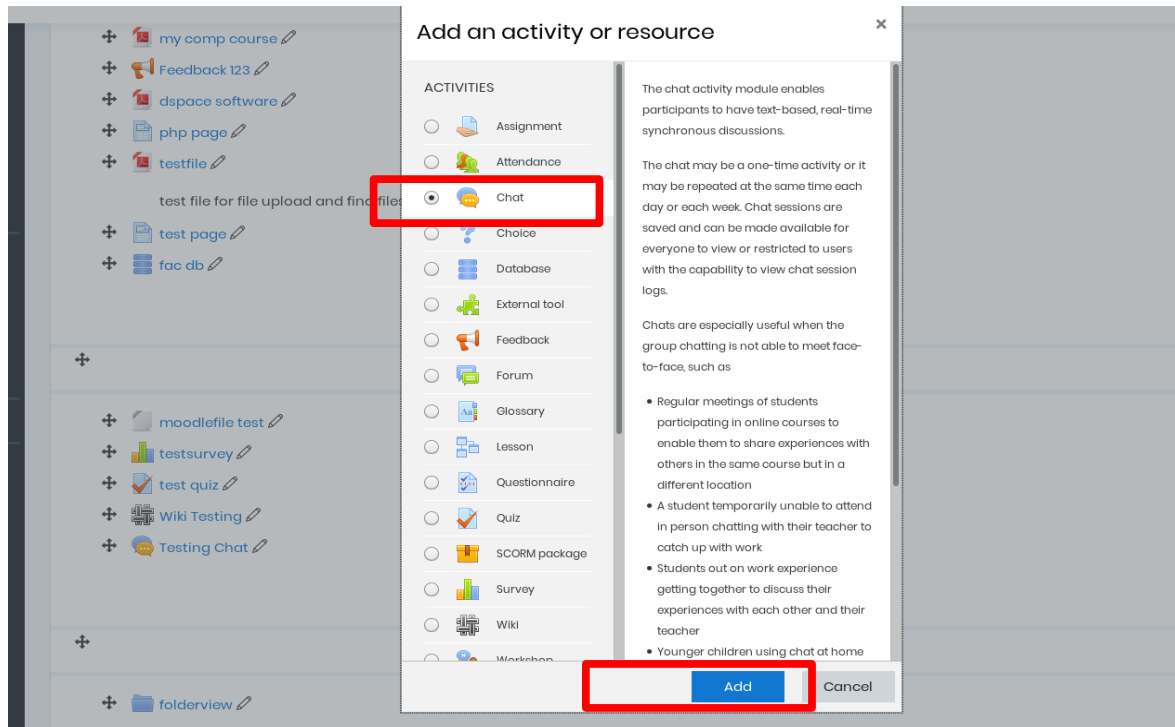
my comp course
Feedback 123
dspace software
php page
testfile
test file for file upload and find files
test page
fac db

moodlefile test
testsurvey
test quiz
Wiki Testing
Testing Chat

folderview

Add an activity or resource
×

ACTIVITIES
Assignment
Attendance
Chat
Choice
Database
External tool
Feedback
Forum
Glossary
Lesson
Questionnaire
Quiz
SCORM package
Survey
Wiki
Workshop

The chat activity module enables participants to have text-based, real-time synchronous discussions.

The chat may be a one-time activity or it may be repeated at the same time each day or each week. Chat sessions are saved and can be made available for everyone to view or restricted to users with the capability to view chat session logs.

Chats are especially useful when the group chatting is not able to meet face-to-face, such as

• Regular meetings of students participating in online courses to enable them to share experiences with others in the same course but in a different location
• A student temporarily unable to attend in person chatting with their teacher to catch up with work
• Students out on work experience getting together to discuss their experiences with each other and their teacher
• Younger children using chat at home

Add
Cancel